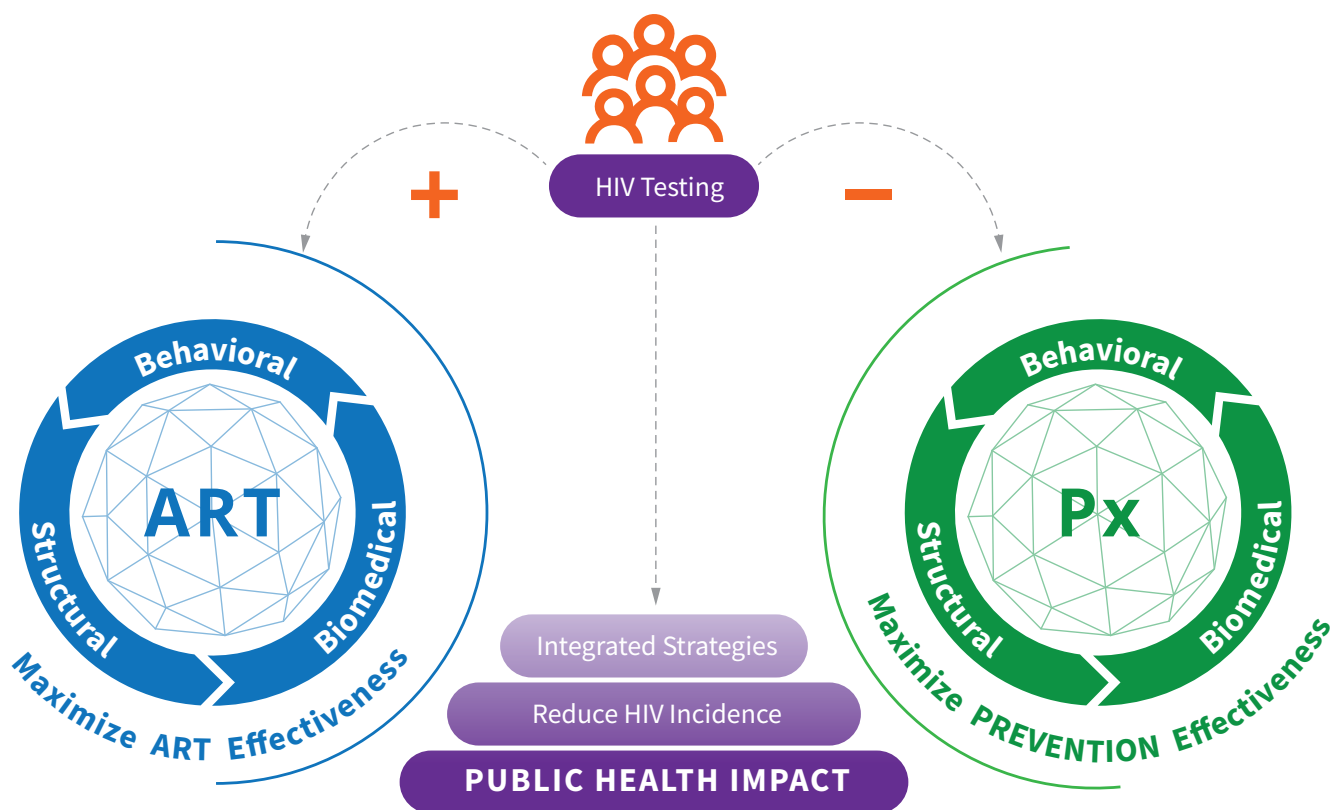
HIV Testing

+

−

Behavioral

ART

Structural

Biomedical

Maximize ART Effectiveness

Behavioral

Px

Structural

Biomedical

Maximize PREVENTION Effectiveness

Integrated Strategies

Reduce HIV Incidence

PUBLIC HEALTH IMPACT